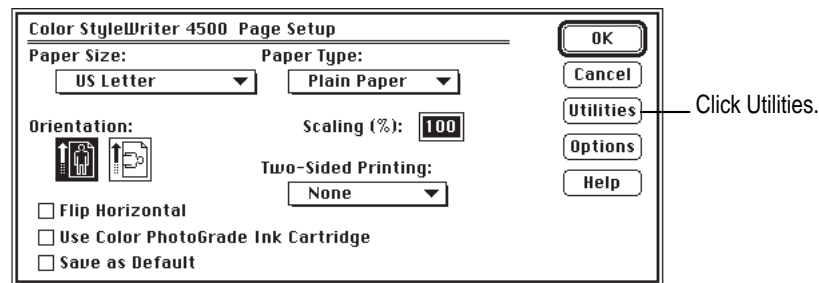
Color StyleWriter 4500 Page Setup

Paper Size:
US Letter

Paper Type:
Plain Paper

OK
Cancel
Utilities
Options
Help

Click Utilities.

Orientation:

Scaling (%): 100

Two-Sided Printing:
None

Flip Horizontal
Use Color PhotoGrade Ink Cartridge
Save as Default